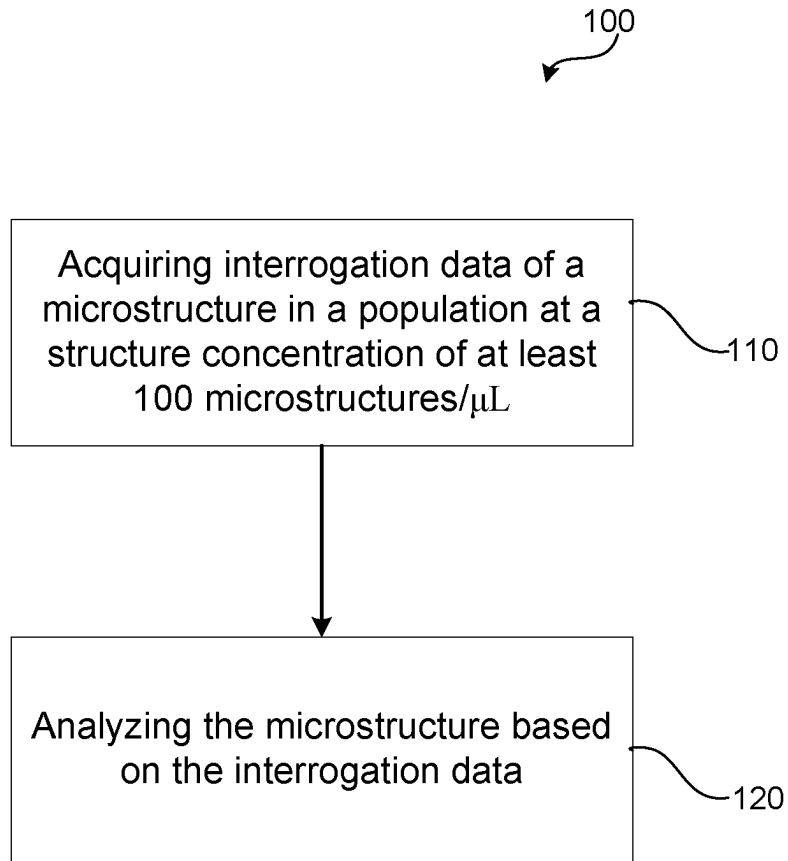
100

Acquiring interrogation data of a microstructure in a population at a structure concentration of at least 100 microstructures/$\mu$L

110

Analyzing the microstructure based on the interrogation data

120